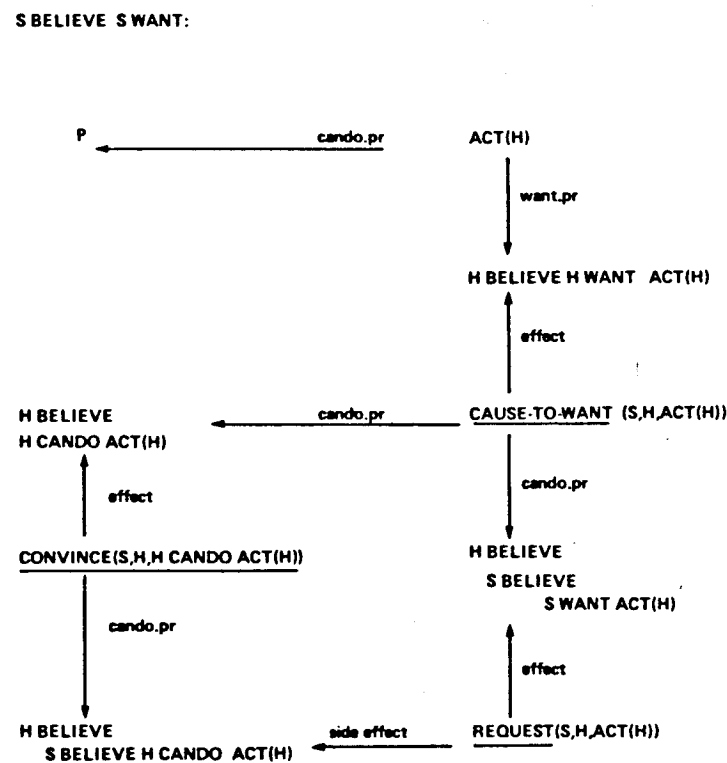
S BELIEVE S WANT:

P

cando.pr

ACT(H)

want.pr

H BELIEVE H WANT ACT(H)

effect

H BELIEVE
H CANDO ACT(H)

cando.pr

CAUSE-TO-WANT (S,H,ACT(H))

effect

cando.pr

CONVINCE(S,H,H CANDO ACT(H))

H BELIEVE
S BELIEVE
S WANT ACT(H)

cando.pr

effect

H BELIEVE
S BELIEVE H CANDO ACT(H)

side effect

REQUEST(S,H,ACT(H))